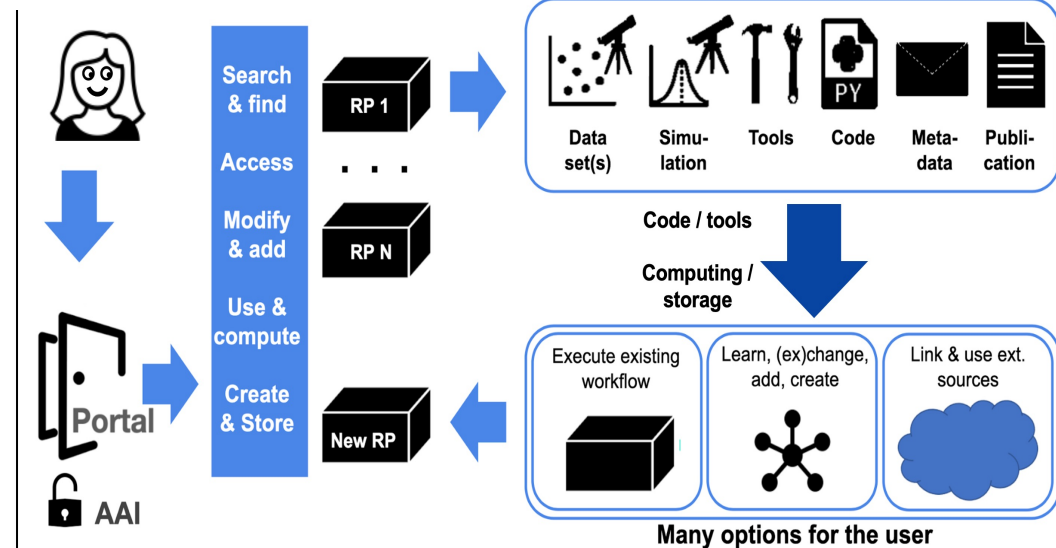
Search & find

Access

Modify & add

Use & compute

Create & Store

RP 1

. . .

RP N

New RP

PY

Data set(s)

Simulation

Tools

Code

Metadata

Publication

Code / tools

Computing / storage

Execute existing workflow

Learn, (ex)change, add, create

Link & use ext. sources

Many options for the user

Portal

AAI